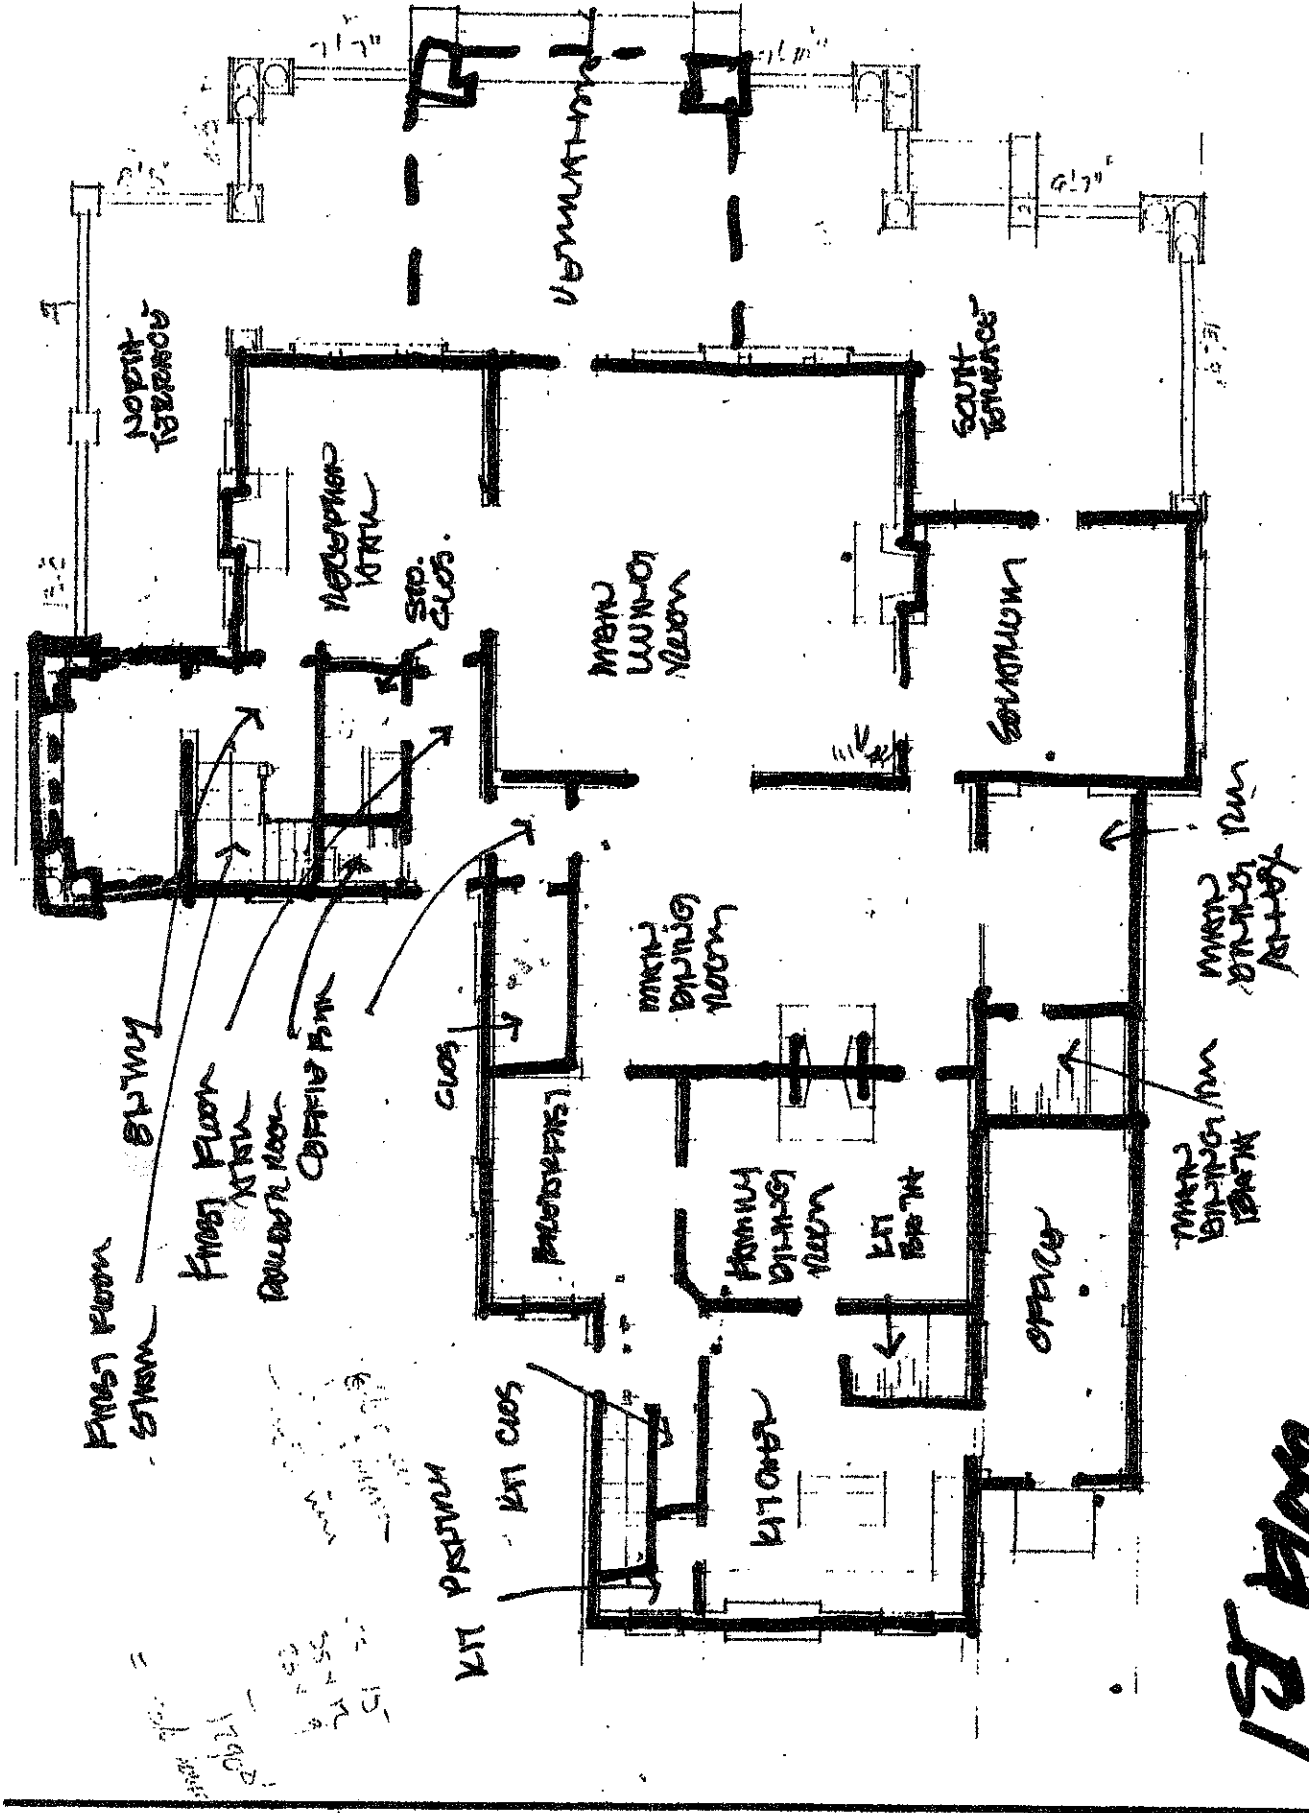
VERANDAH

NORTH TERRACE

SOUTH TERRACE

RECEPTION HALL

STR. CLOS.

MAIN LIVING ROOM

SOLARIUM

MAIN DINING ROOM

MAIN DINING ALCOVE

MAIN DINING BATH

CLOS

BREAKFAST

FAMILY DINING ROOM

KIT BATH

OFFICE

KITCHEN

KIT CLOS

KIT PANTRY

ENTRY

FIRST FLOOR HALL

POWDER ROOM

COATS HALL

FIRST FLOOR STAIR

1ST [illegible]